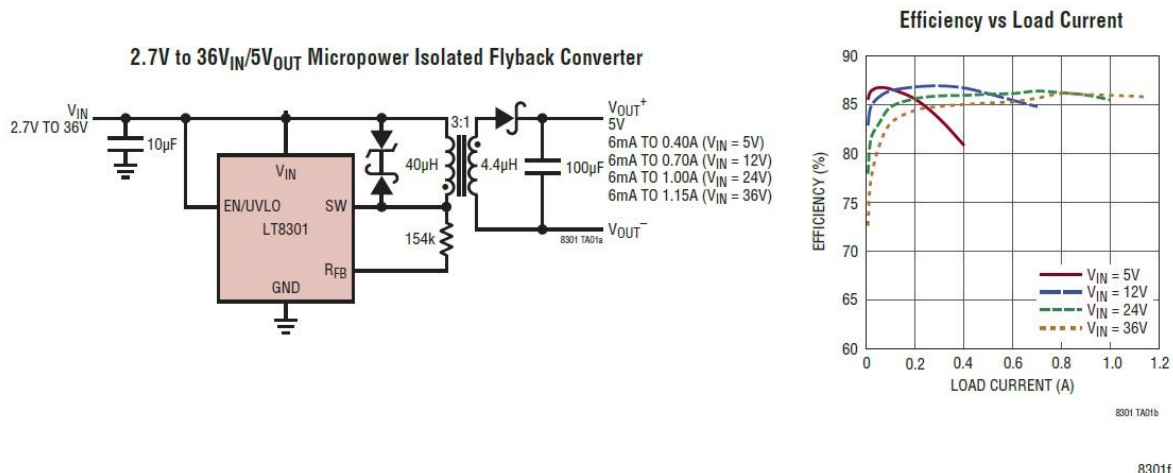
2.7V to 36$V_{IN}$/5$V_{OUT}$ Micropower Isolated Flyback Converter

$V_{IN}$
2.7V TO 36V
10µF
$V_{IN}$
EN/UVLO
SW
LT8301
$R_{FB}$
GND
3:1
40µH
4.4µH
154k
100µF
$V_{OUT}^+$
5V
6mA TO 0.40A ($V_{IN}$ = 5V)
6mA TO 0.70A ($V_{IN}$ = 12V)
6mA TO 1.00A ($V_{IN}$ = 24V)
6mA TO 1.15A ($V_{IN}$ = 36V)
$V_{OUT}^-$
8301 TA01a

Efficiency vs Load Current

EFFICIENCY (%)
90
85
80
75
70
65
60
0
0.2
0.4
0.6
0.8
1.0
1.2
LOAD CURRENT (A)
$V_{IN}$ = 5V
$V_{IN}$ = 12V
$V_{IN}$ = 24V
$V_{IN}$ = 36V
8301 TA01b

8301f